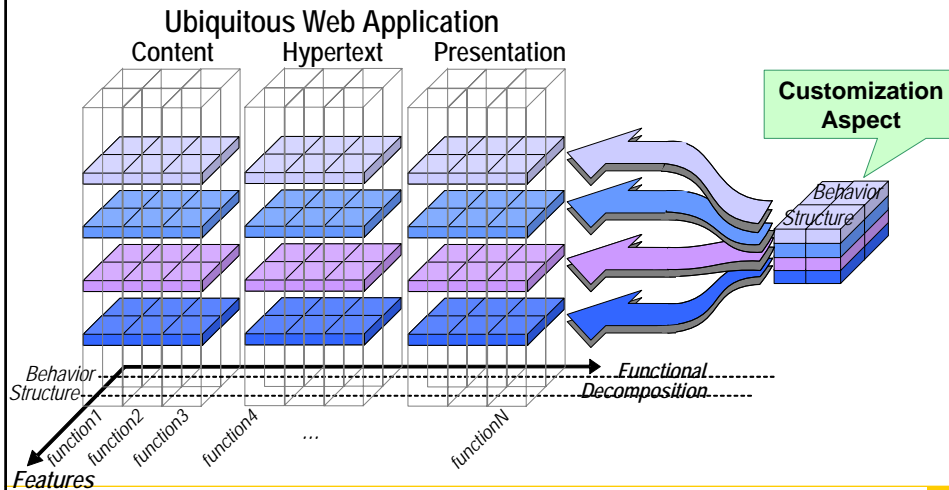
Ubiquitous Web Application
Content
Hypertext
Presentation

Customization Aspect

Behavior
Structure

Behavior
Structure

Functional Decomposition

function1
function2
function3
function4
...
functionN

Features